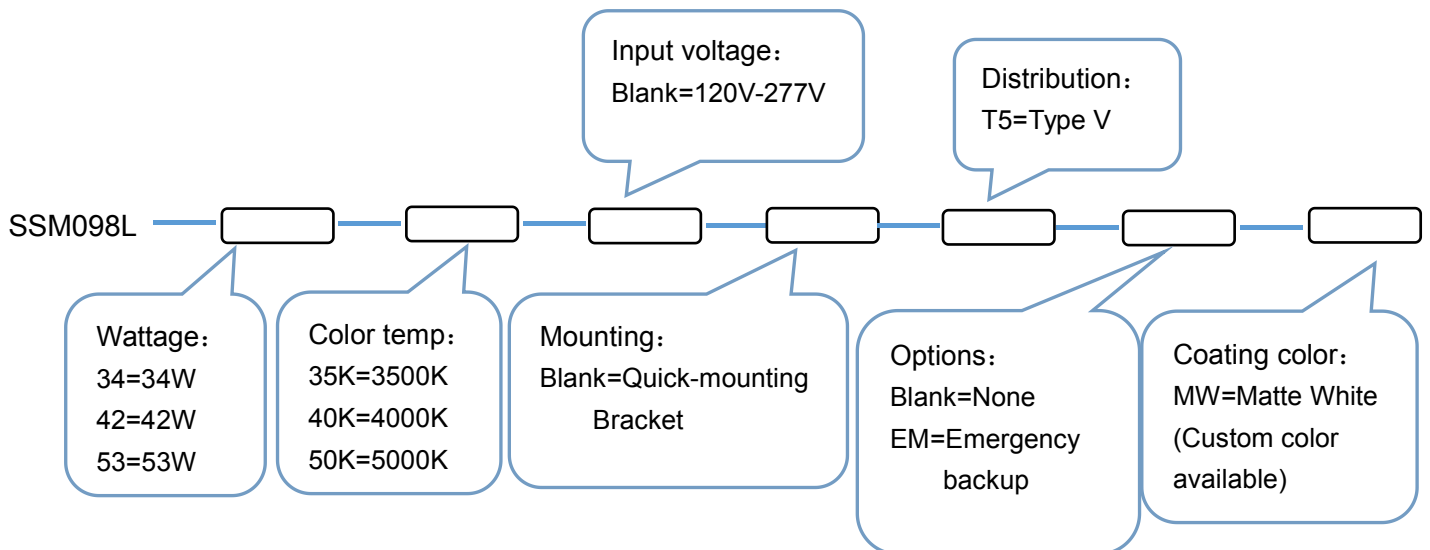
Input voltage：
Blank=120V-277V

Distribution：
T5=Type V

SSM098L

Wattage：
34=34W
42=42W
53=53W

Color temp：
35K=3500K
40K=4000K
50K=5000K

Mounting：
Blank=Quick-mounting Bracket

Options：
Blank=None
EM=Emergency backup

Coating color：
MW=Matte White
(Custom color available)